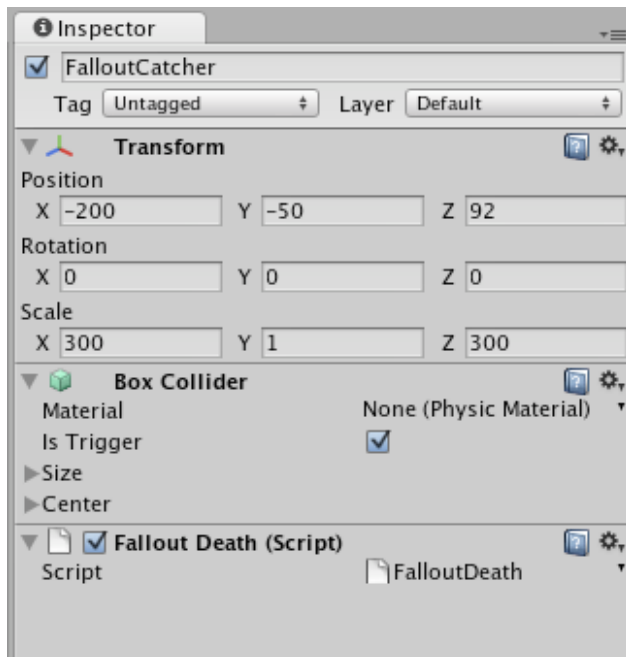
Inspector

FalloutCatcher

Tag Untagged Layer Default

Transform

Position
X -200 Y -50 Z 92

Rotation
X 0 Y 0 Z 0

Scale
X 300 Y 1 Z 300

Box Collider

Material None (Physic Material)

Is Trigger

Size

Center

Fallout Death (Script)

Script FalloutDeath